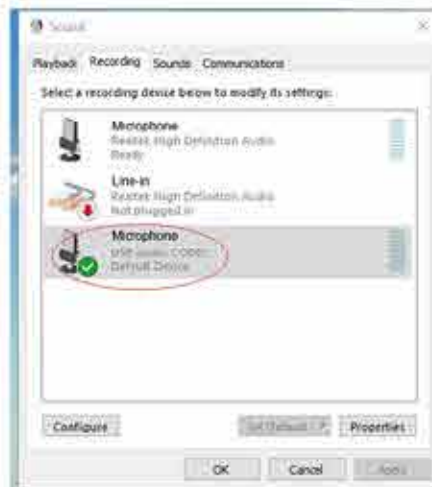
Sound

Playback Recording Sounds Communications

Select a recording device below to modify its settings:

Microphone
Realtek High Definition Audio
Ready

Line-in
Realtek High Definition Audio
Not plugged in

Microphone
USB Audio CODEC
Default Device

Configure

Set Default

Properties

OK

Cancel

Apply